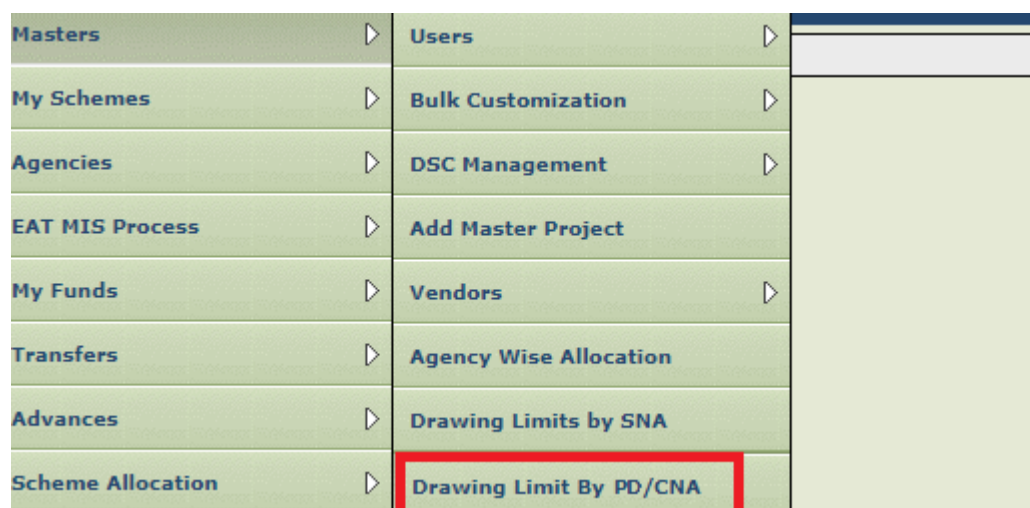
Masters
My Schemes
Agencies
EAT MIS Process
My Funds
Transfers
Advances
Scheme Allocation

Users
Bulk Customization
DSC Management
Add Master Project
Vendors
Agency Wise Allocation
Drawing Limits by SNA
Drawing Limit By PD/CNA